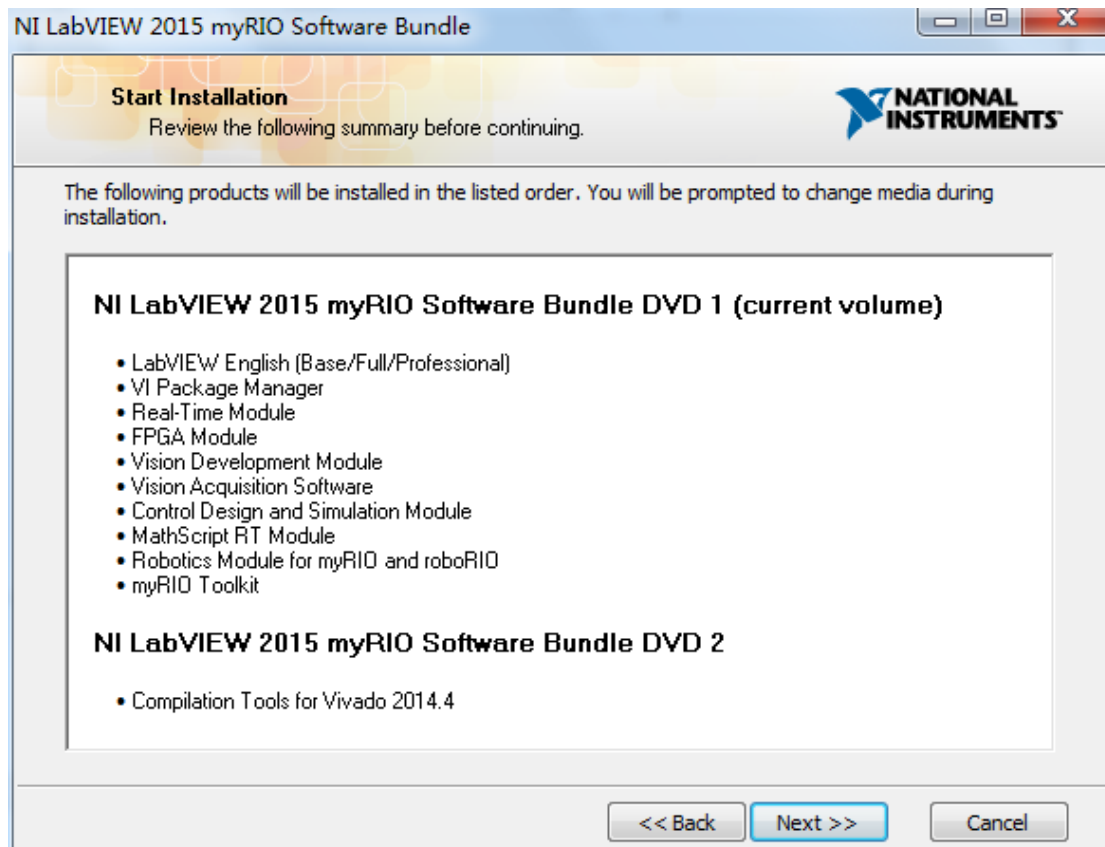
NI LabVIEW 2015 myRIO Software Bundle

Start Installation
Review the following summary before continuing.

NATIONAL INSTRUMENTS

The following products will be installed in the listed order. You will be prompted to change media during installation.

NI LabVIEW 2015 myRIO Software Bundle DVD 1 (current volume)

• LabVIEW English (Base/Full/Professional)
• VI Package Manager
• Real-Time Module
• FPGA Module
• Vision Development Module
• Vision Acquisition Software
• Control Design and Simulation Module
• MathScript RT Module
• Robotics Module for myRIO and roboRIO
• myRIO Toolkit

NI LabVIEW 2015 myRIO Software Bundle DVD 2

• Compilation Tools for Vivado 2014.4

<< Back
Next >>
Cancel